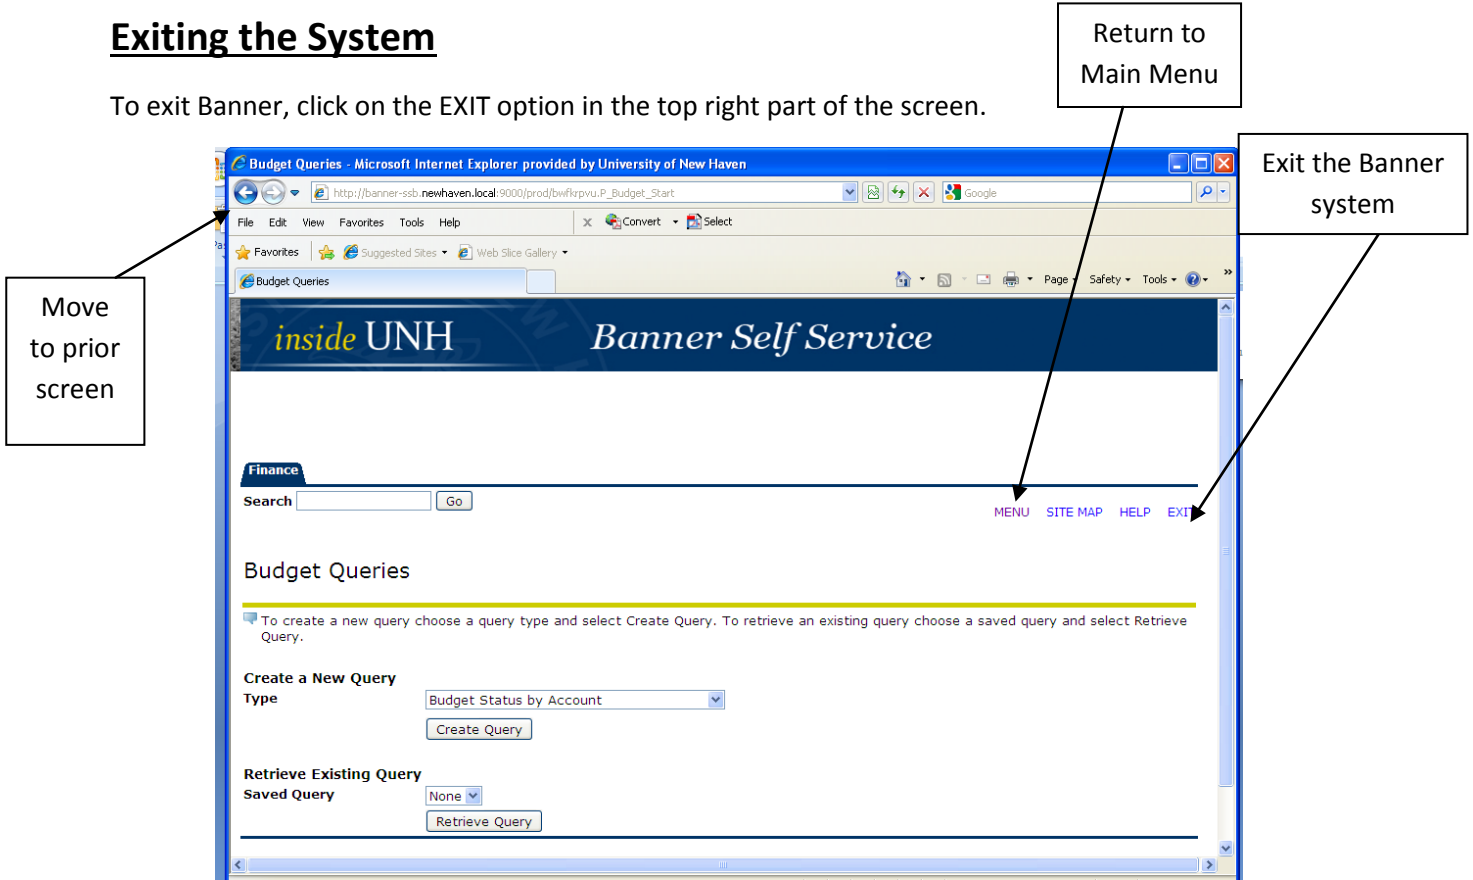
Exiting the System

To exit Banner, click on the EXIT option in the top right part of the screen.

Return to Main Menu

Exit the Banner system

Move to prior screen

Budget Queries - Microsoft Internet Explorer provided by University of New Haven

http://banner-ssb.newhaven.local:9000/prod/bwfkrpvu.P_Budget_Start

Google

File Edit View Favorites Tools Help

Convert Select

Favorites Suggested Sites Web Slice Gallery

Budget Queries

Page Safety Tools

inside UNH Banner Self Service

Finance

Search Go

MENU SITE MAP HELP EXIT

Budget Queries

To create a new query choose a query type and select Create Query. To retrieve an existing query choose a saved query and select Retrieve Query.

Create a New Query
Type Budget Status by Account

Create Query

Retrieve Existing Query
Saved Query None

Retrieve Query